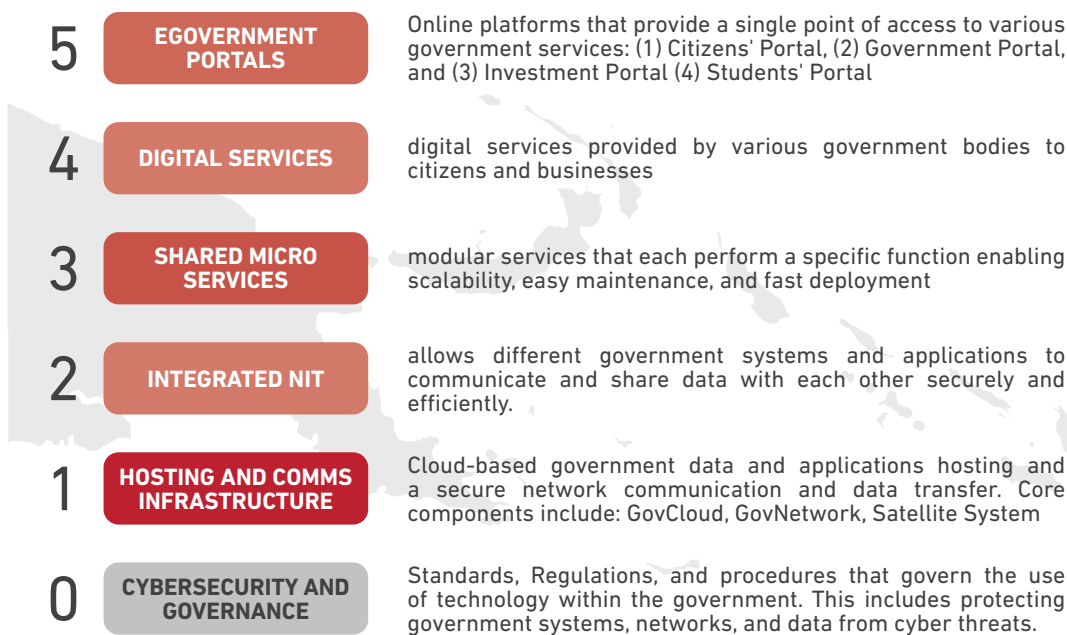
5 EGOVERNMENT PORTALS

Online platforms that provide a single point of access to various government services: (1) Citizens' Portal, (2) Government Portal, and (3) Investment Portal (4) Students' Portal

4 DIGITAL SERVICES

digital services provided by various government bodies to citizens and businesses

3 SHARED MICRO SERVICES

modular services that each perform a specific function enabling scalability, easy maintenance, and fast deployment

2 INTEGRATED NIT

allows different government systems and applications to communicate and share data with each other securely and efficiently.

1 HOSTING AND COMMS INFRASTRUCTURE

Cloud-based government data and applications hosting and a secure network communication and data transfer. Core components include: GovCloud, GovNetwork, Satellite System

0 CYBERSECURITY AND GOVERNANCE

Standards, Regulations, and procedures that govern the use of technology within the government. This includes protecting government systems, networks, and data from cyber threats.